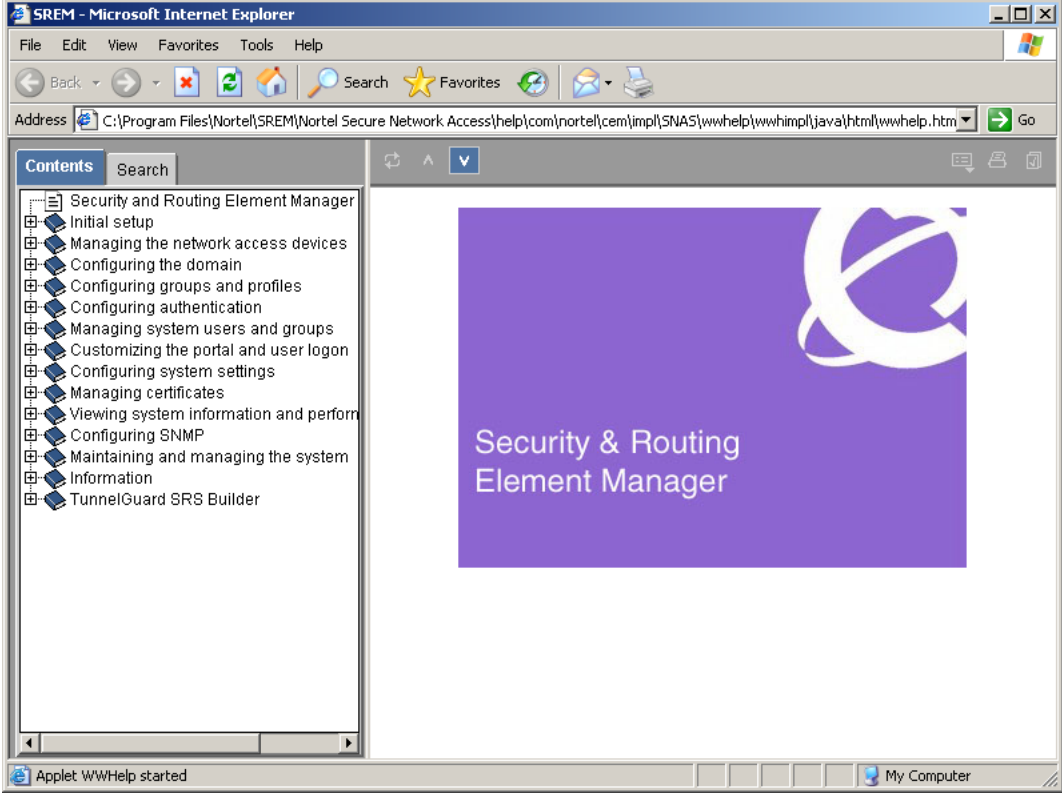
SREM - Microsoft Internet Explorer

File Edit View Favorites Tools Help

Back Search Favorites

Address C:\Program Files\Nortel\SREM\Nortel Secure Network Access\help\com\nortel\cem\impl\SNAS\wwhelp\wwhimpl\java\html\wwhelp.htm Go

Contents Search

Security and Routing Element Manager
Initial setup
Managing the network access devices
Configuring the domain
Configuring groups and profiles
Configuring authentication
Managing system users and groups
Customizing the portal and user logon
Configuring system settings
Managing certificates
Viewing system information and perforn
Configuring SNMP
Maintaining and managing the system
Information
TunnelGuard SRS Builder

Security & Routing
Element Manager

Applet WWHelp started
My Computer